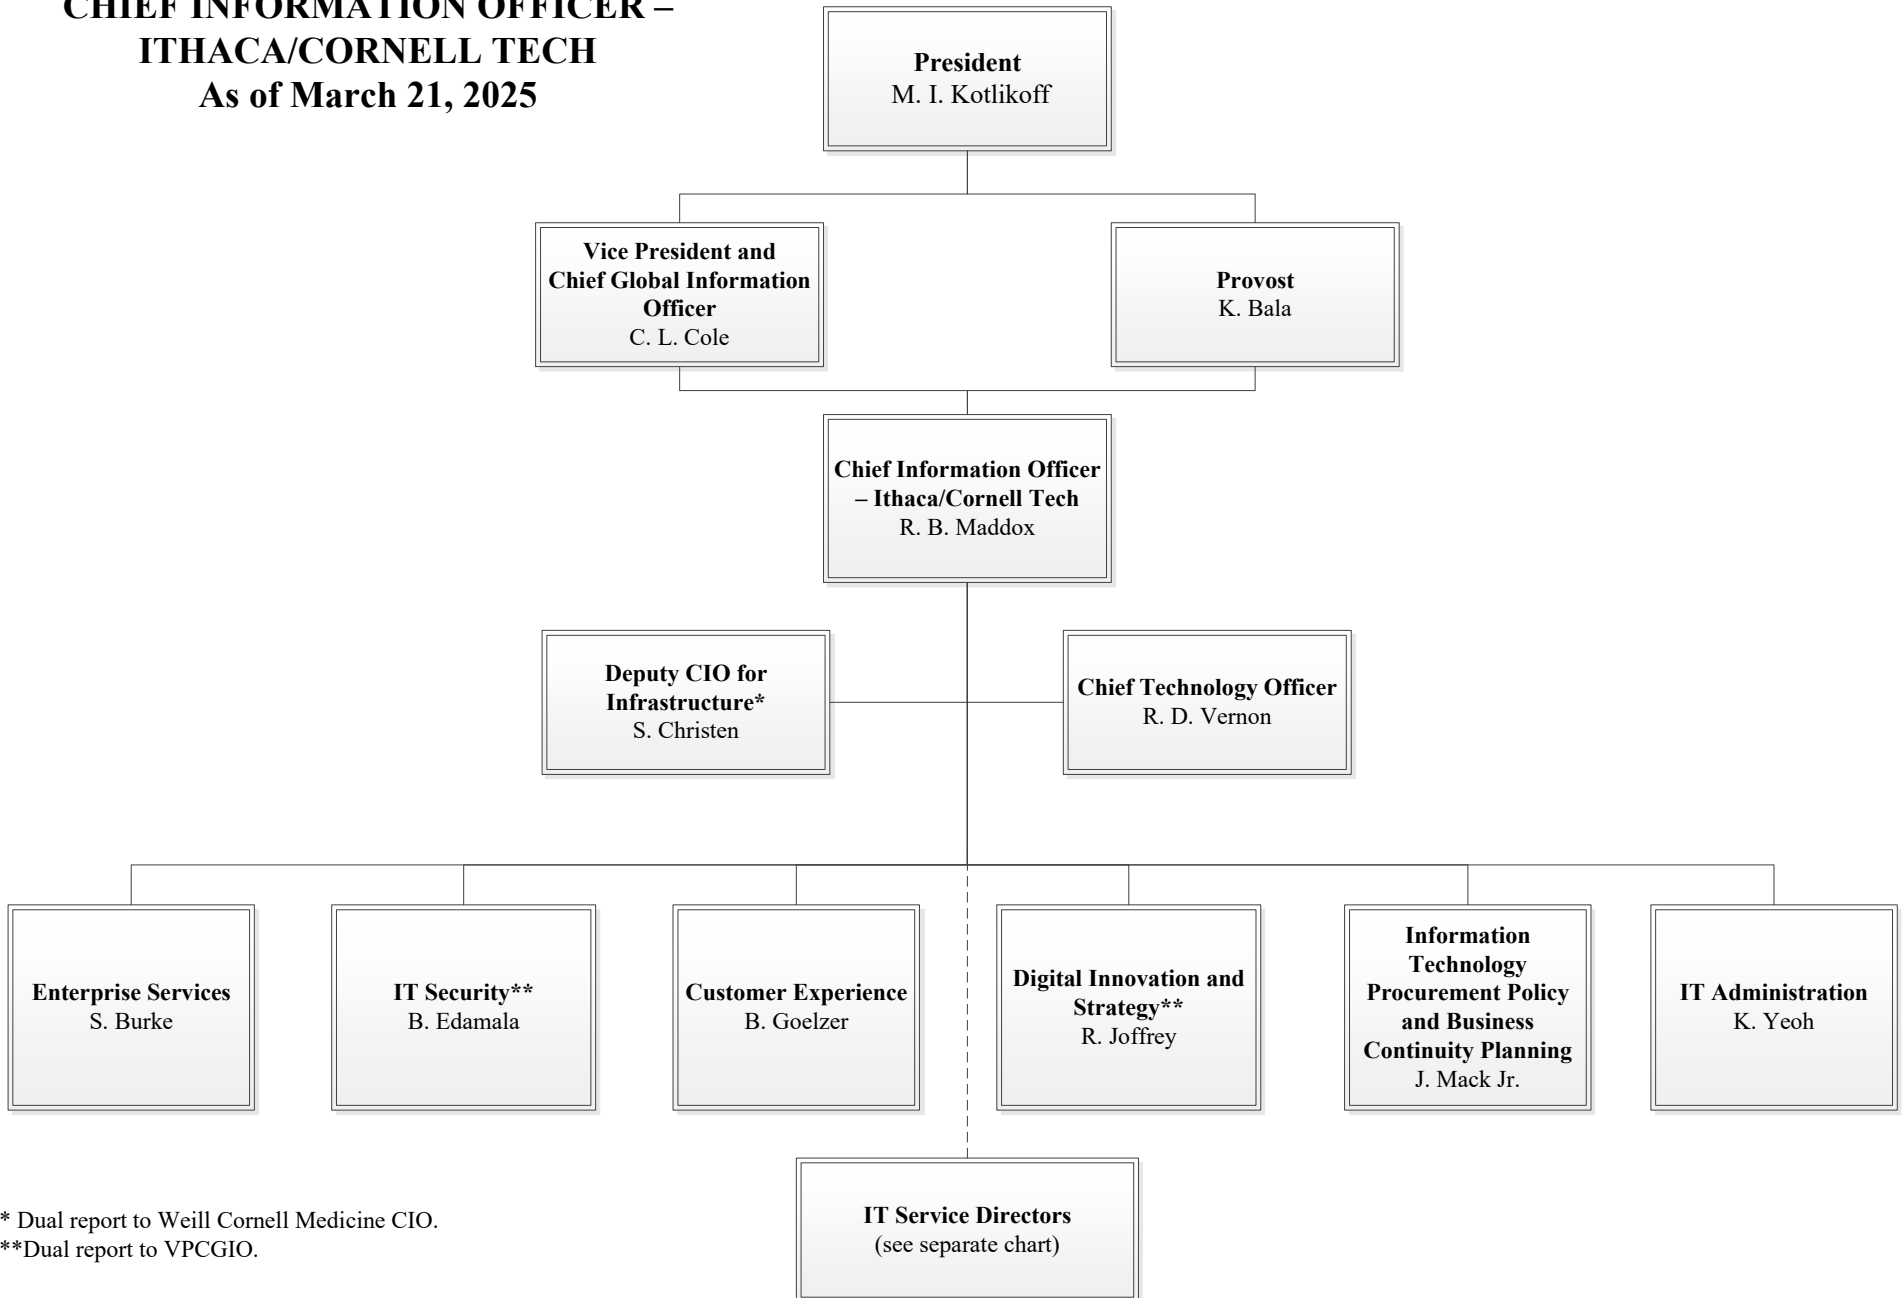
CHIEF INFORMATION OFFICER – ITHACA/CORNELL TECH
As of March 21, 2025

President
M. I. Kotlikoff

Vice President and Chief Global Information Officer
C. L. Cole

Provost
K. Bala

Chief Information Officer – Ithaca/Cornell Tech
R. B. Maddox

Deputy CIO for Infrastructure*
S. Christen

Chief Technology Officer
R. D. Vernon

Enterprise Services
S. Burke

IT Security**
B. Edamala

Customer Experience
B. Goelzer

Digital Innovation and Strategy**
R. Joffrey

Information Technology Procurement Policy and Business Continuity Planning
J. Mack Jr.

IT Administration
K. Yeoh

IT Service Directors
(see separate chart)

* Dual report to Weill Cornell Medicine CIO.
**Dual report to VPCGIO.